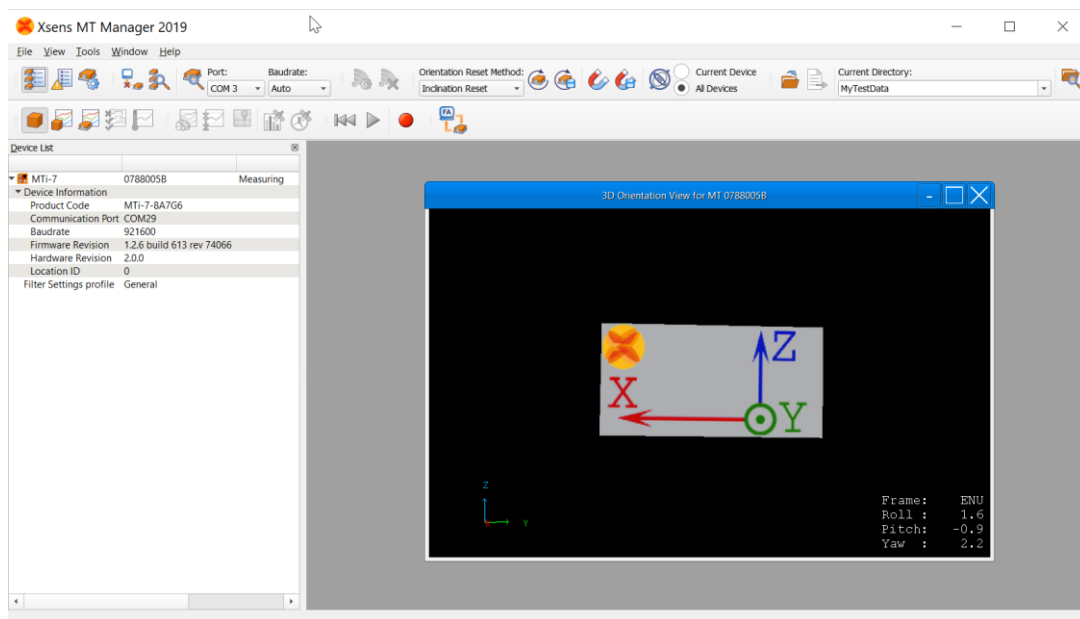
Xsens MT Manager 2019

File View Tools Window Help

Port: COM 3 Baudrate: Auto Orientation Reset Method: Inclination Reset Current Device All Devices Current Directory: MyTestData

FA

Device List

| | | |
|---|---|---|
| MTi-7 | 0788005B | Measuring |
| Device Information | | |
| Product Code | MTi-7-8A7G6 | |
| Communication Port | COM29 | |
| Baudrate | 921600 | |
| Firmware Revision | 1.2.6 build 613 rev 74066 | |
| Hardware Revision | 2.0.0 | |
| Location ID | 0 | |
| Filter Settings profile | General | |

3D Orientation View for MT 0788005B

Z
X
Y

Z
Y

Frame: ENU
Roll : 1.6
Pitch: -0.9
Yaw : 2.2